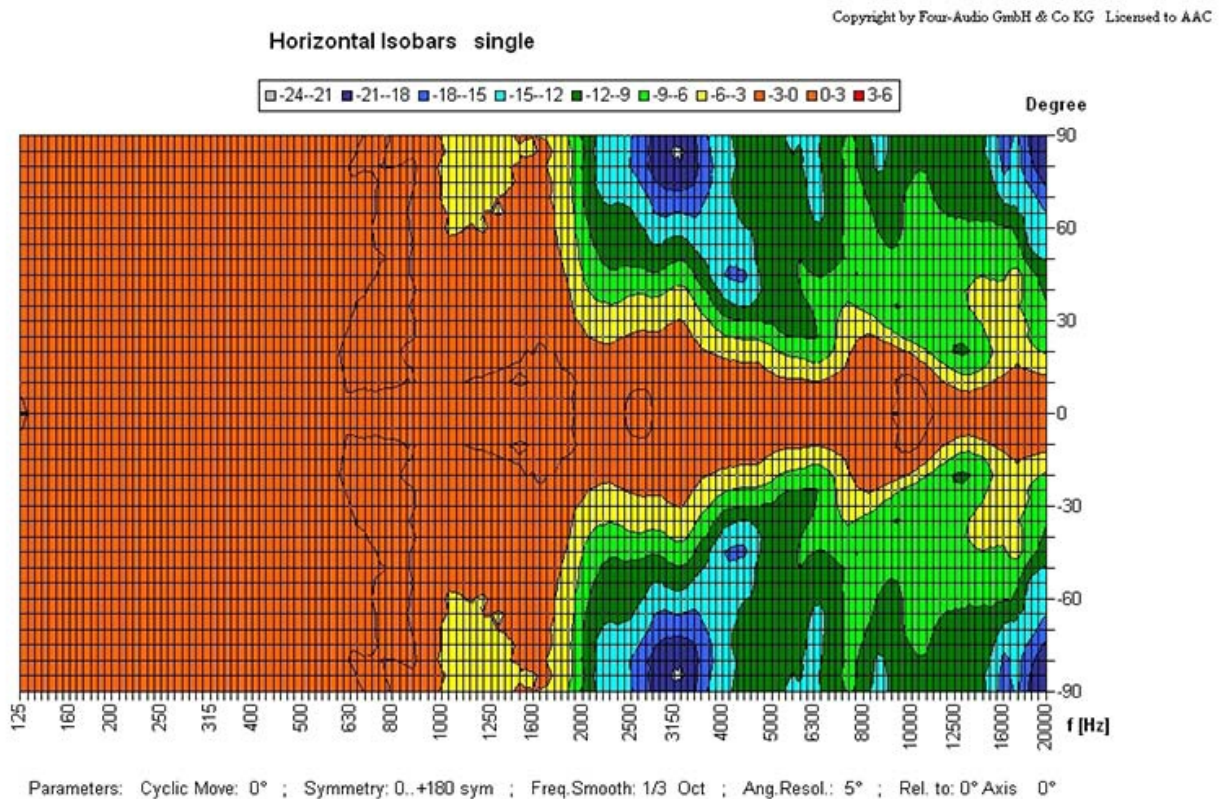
Copyright by Four-Audio GmbH & Co KG Licensed to AAC

Horizontal Isobars single

-24--21 -21--18 -18--15 -15--12 -12--9 -9--6 -6--3 -3-0 0-3 3-6

Degree

90
60
30
0
-30
-60
-90

125 160 200 250 315 400 500 630 800 1000 1250 1600 2000 2500 3150 4000 5000 6300 8000 10000 12500 16000 20000 f [Hz]

Parameters: Cyclic Move: 0° ; Symmetry: 0..+180 sym ; Freq.Smooth: 1/3 Oct ; Ang.Resol.: 5° ; Rel. to: 0° Axis 0°